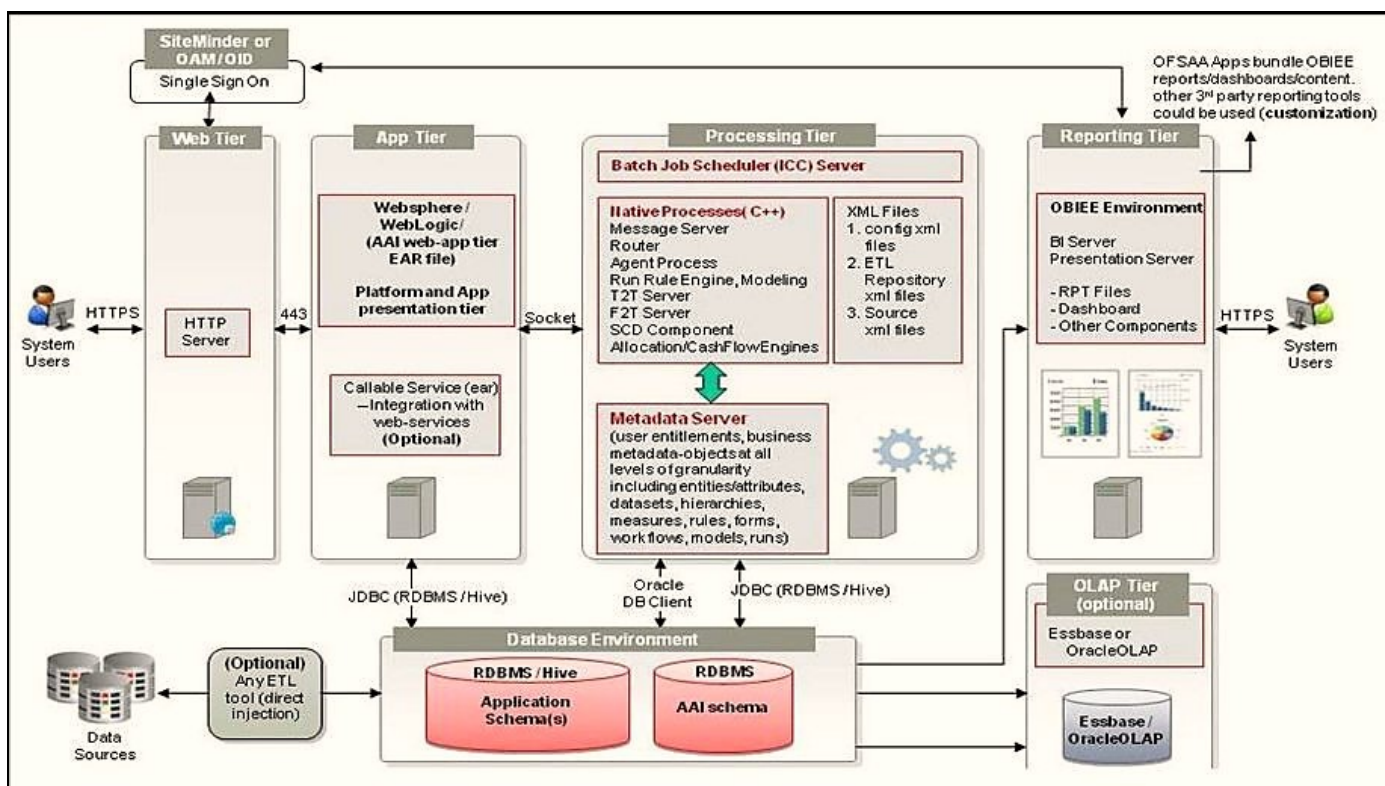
SiteMinder or OAM/OID

Single Sign On

OFSAA Apps bundle OBIEE reports/dashboards/content. other 3rd party reporting tools could be used (customization)

Web Tier

App Tier

Processing Tier

Reporting Tier

Batch Job Scheduler (ICC) Server

Websphere / WebLogic/ (AAI web-app tier EAR file)

Platform and App presentation tier

Native Processes( C++)
Message Server
Router
Agent Process
Run Rule Engine, Modeling
T2T Server
F2T Server
SCD Component
Allocation/CashFlowEngines

XML Files
1. config xml files
2. ETL Repository xml files
3. Source xml files

OBIEE Environment

BI Server
Presentation Server

- RPT Files
- Dashboard
- Other Components

System Users

HTTPS

HTTP Server

443

Socket

HTTPS

System Users

Callable Service (ear) —Integration with web-services (Optional)

Metadata Server
(user entitlements, business metadata-objects at all levels of granularity including entities/attributes, datasets, hierarchies, measures, rules, forms, work flows, models, runs)

JDBC (RDBMS / Hive)

Oracle DB Client

JDBC (RDBMS / Hive)

OLAP Tier (optional)

Essbase or OracleOLAP

Database Environment

(Optional) Any ETL tool (direct injection)

RDBMS / Hive

Application Schema(s)

RDBMS

AAI schema

Essbase / OracleOLAP

Data Sources